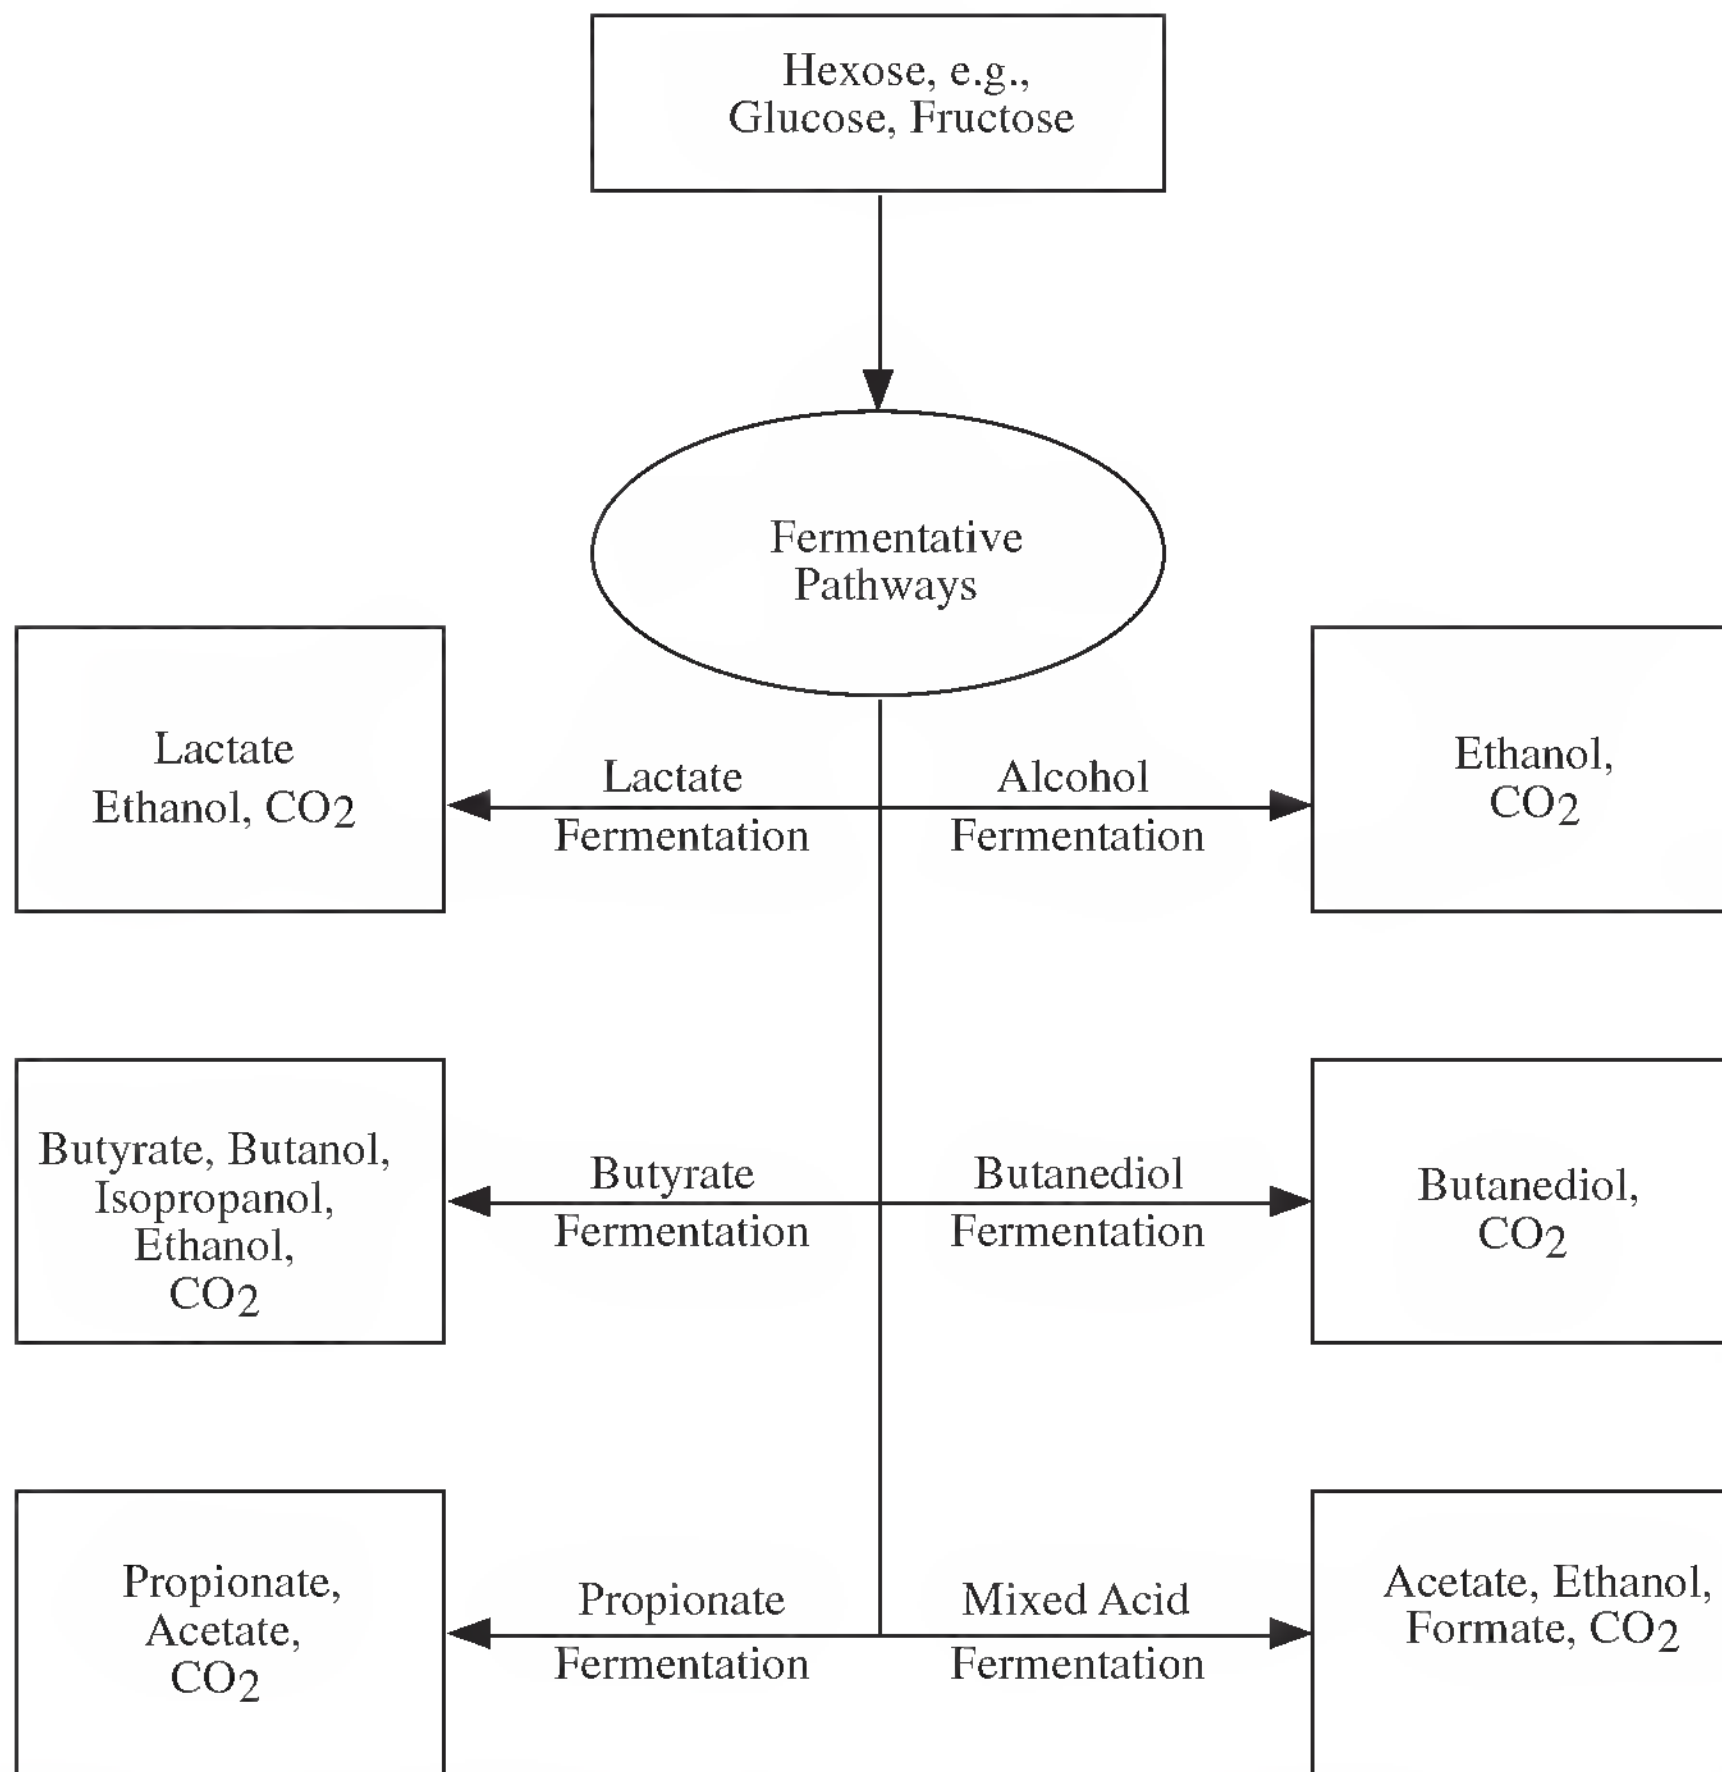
Hexose, e.g., Glucose, Fructose

Fermentative Pathways

Lactate Ethanol, $CO_2$

Lactate Fermentation

Alcohol Fermentation

Ethanol, $CO_2$

Butyrate, Butanol, Isopropanol, Ethanol, $CO_2$

Butyrate Fermentation

Butanediol Fermentation

Butanediol, $CO_2$

Propionate, Acetate, $CO_2$

Propionate Fermentation

Mixed Acid Fermentation

Acetate, Ethanol, Formate, $CO_2$